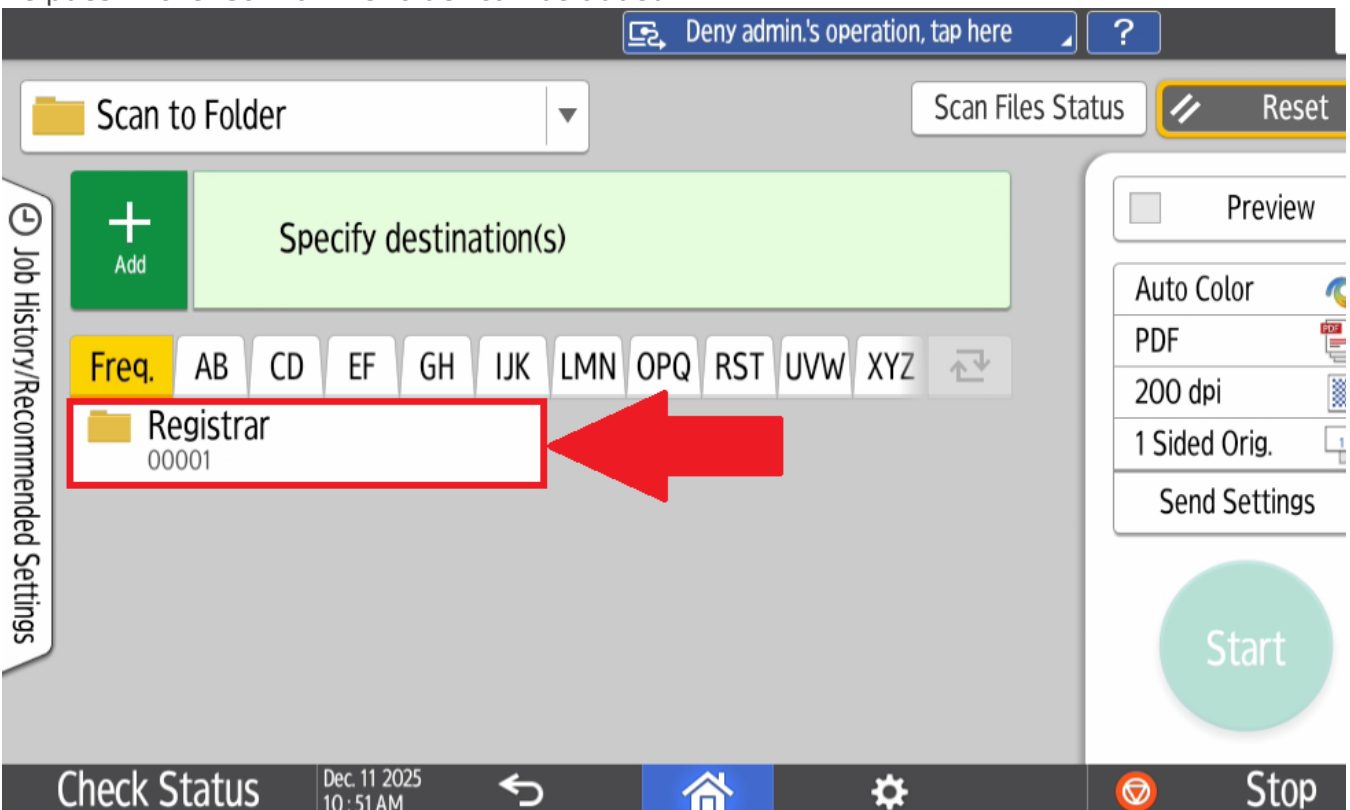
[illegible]

Deny admin.'s operation, tap here
?

Scan to Folder
Scan Files Status
Reset

Job History/Recommended Settings

Add
Specify destination(s)

Freq.
AB
CD
EF
GH
IJK
LMN
OPQ
RST
UVW
XYZ

Registrar
00001

Preview
Auto Color
PDF
200 dpi
1 Sided Orig.
Send Settings

Start

Check Status
Dec. 11 2025
10 : 51 AM
Stop